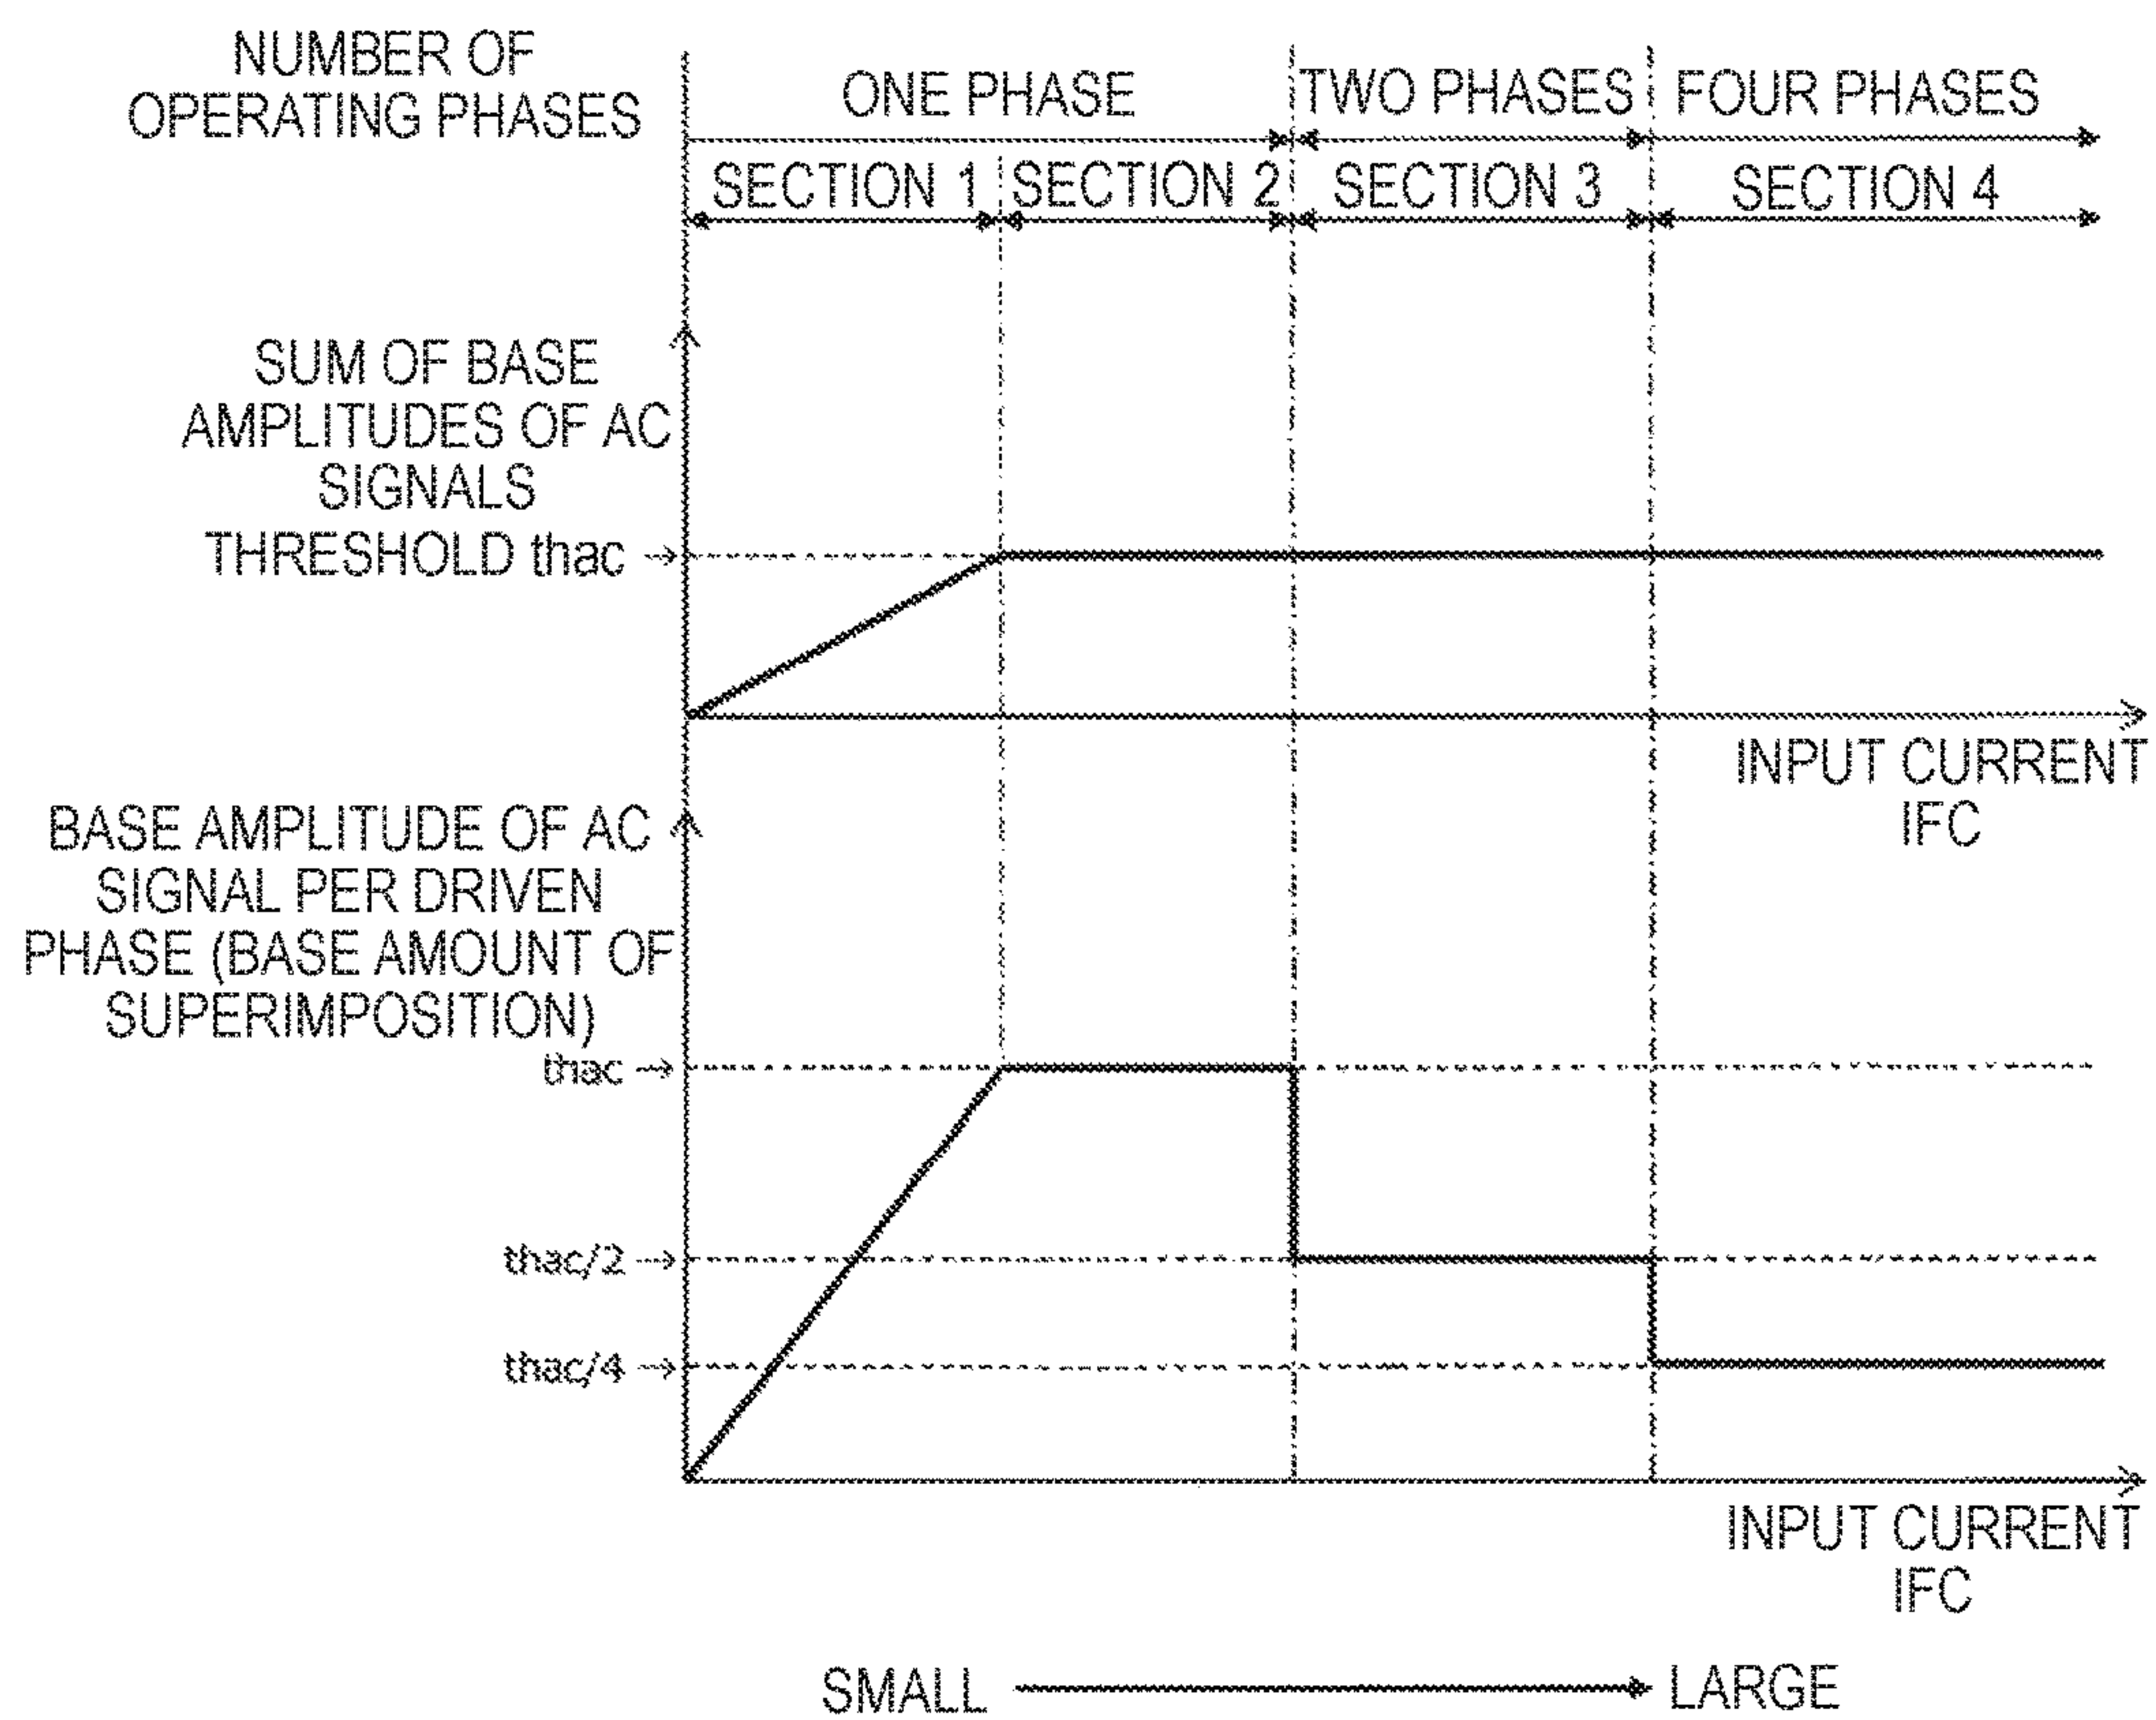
NUMBER OF OPERATING PHASES

ONE PHASE

TWO PHASES

FOUR PHASES

SECTION 1

SECTION 2

SECTION 3

SECTION 4

SUM OF BASE AMPLITUDES OF AC SIGNALS

THRESHOLD thac

INPUT CURRENT IFC

BASE AMPLITUDE OF AC SIGNAL PER DRIVEN PHASE (BASE AMOUNT OF SUPERIMPOSITION)

thac

thac/2

thac/4

INPUT CURRENT IFC

SMALL

LARGE